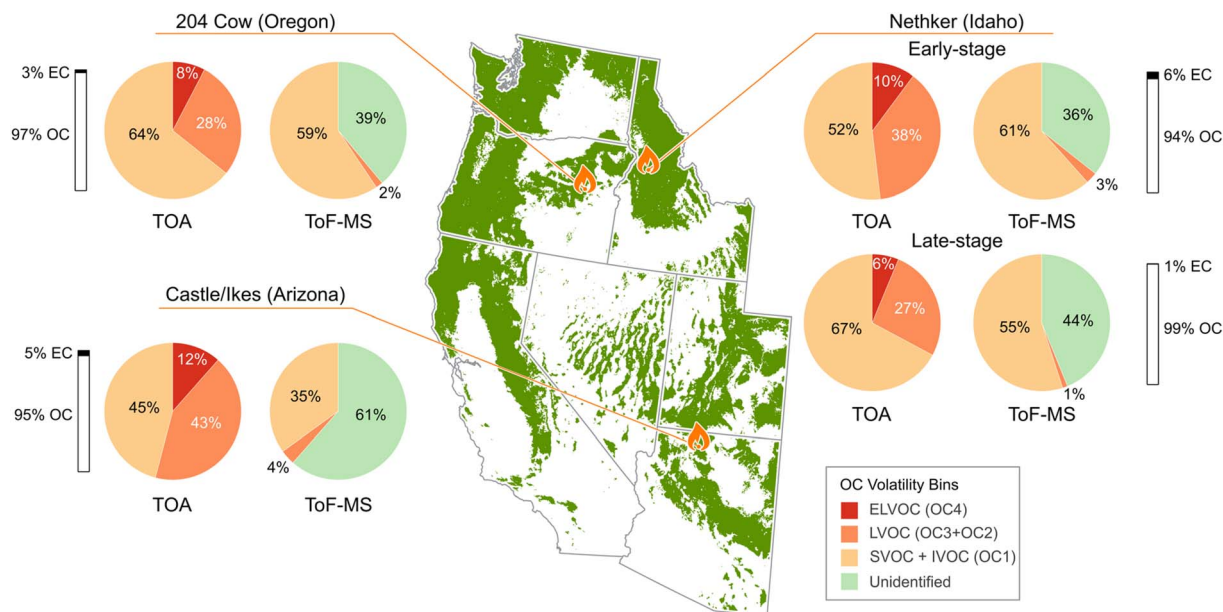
204 Cow (Oregon)

3% EC
97% OC

8%
28%
64%

TOA

59%
39%
2%

ToF-MS

Nethker (Idaho)

Early-stage

10%
38%
52%

TOA

61%
36%
3%

ToF-MS

6% EC
94% OC

Late-stage

6%
27%
67%

TOA

55%
44%
1%

ToF-MS

1% EC
99% OC

Castle/Ikes (Arizona)

5% EC
95% OC

12%
43%
45%

TOA

35%
61%
4%

ToF-MS

OC Volatility Bins
ELVOC (OC4)
LVOC (OC3+OC2)
SVOC + IVOC (OC1)
Unidentified